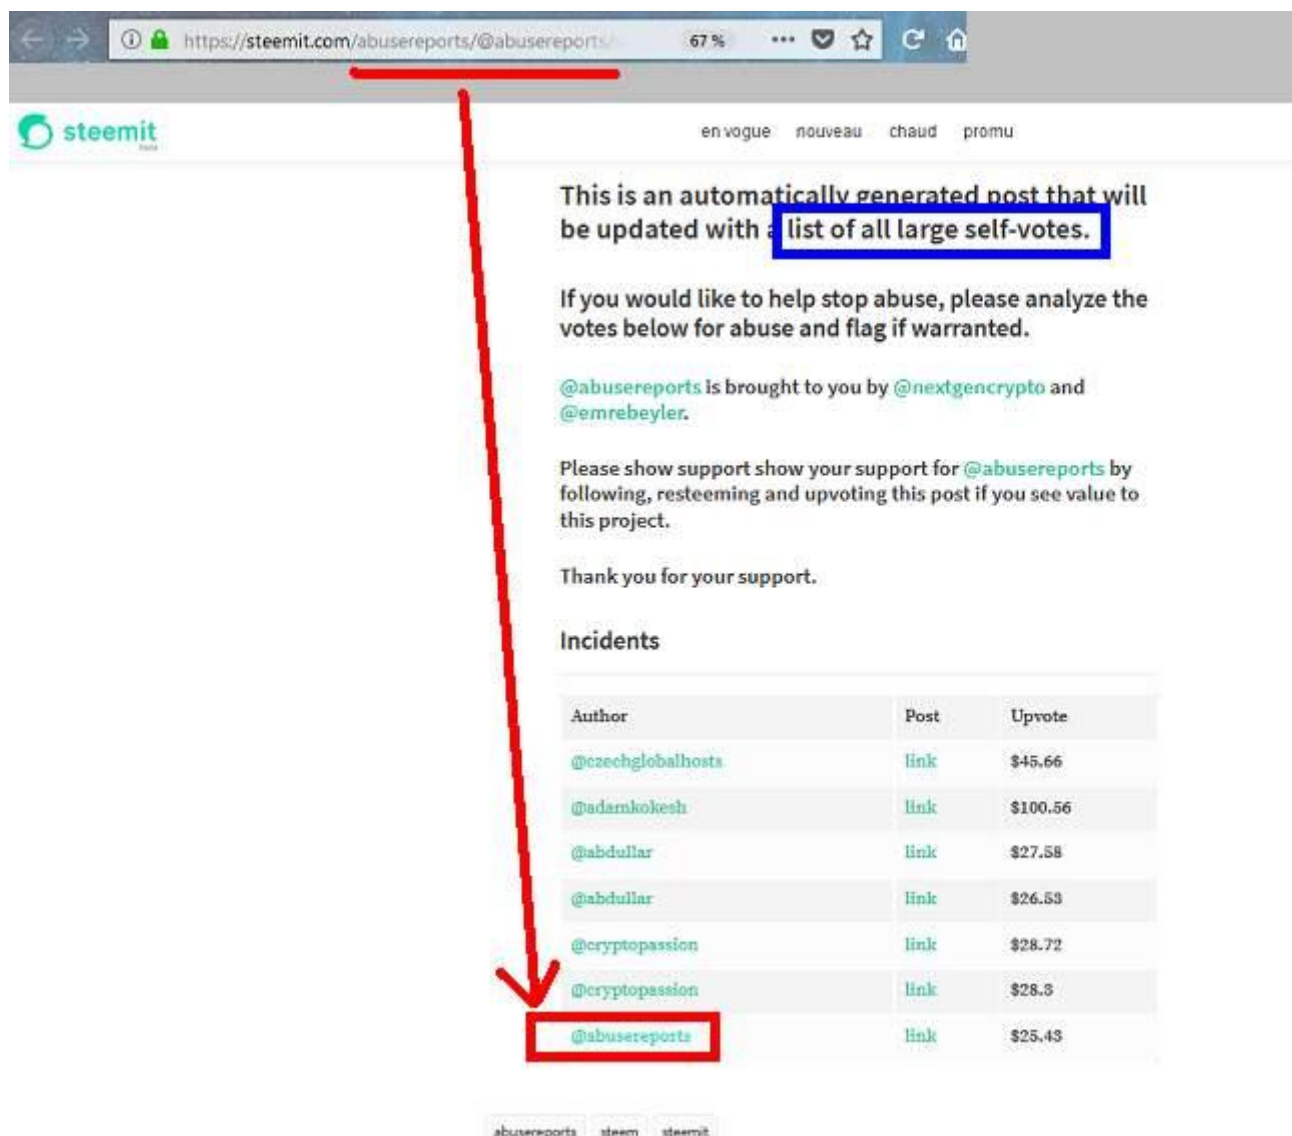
https://steemit.com/abusereports/@abusereports/ 67 %

steemit

en vogue nouveau chaud promu

This is an automatically generated post that will be updated with a list of all large self-votes.

If you would like to help stop abuse, please analyze the votes below for abuse and flag if warranted.

@abusereports is brought to you by @nextgencrypto and @emrebeyler.

Please show support show your support for @abusereports by following, resteeming and upvoting this post if you see value to this project.

Thank you for your support.

Incidents

| Author | Post | Upvote |
|---|---|---|
| @czechglobalhosts | link | \$45.66 |
| @adamkokesh | link | \$100.56 |
| @abdullar | link | \$27.58 |
| @abdullar | link | \$26.53 |
| @cryptopassion | link | \$28.72 |
| @cryptopassion | link | \$28.3 |
| @abusereports | link | \$25.43 |

abusereports steem steemit